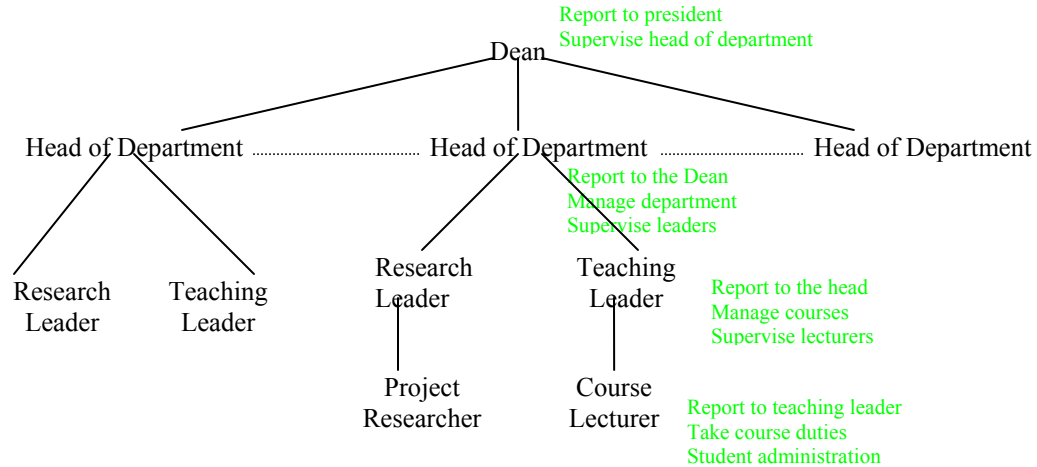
Report to president
Supervise head of department

Dean

Head of Department

Head of Department

Head of Department

Report to the Dean
Manage department
Supervise leaders

Research Leader

Teaching Leader

Research Leader

Teaching Leader

Report to the head
Manage courses
Supervise lecturers

Project Researcher

Course Lecturer

Report to teaching leader
Take course duties
Student administration